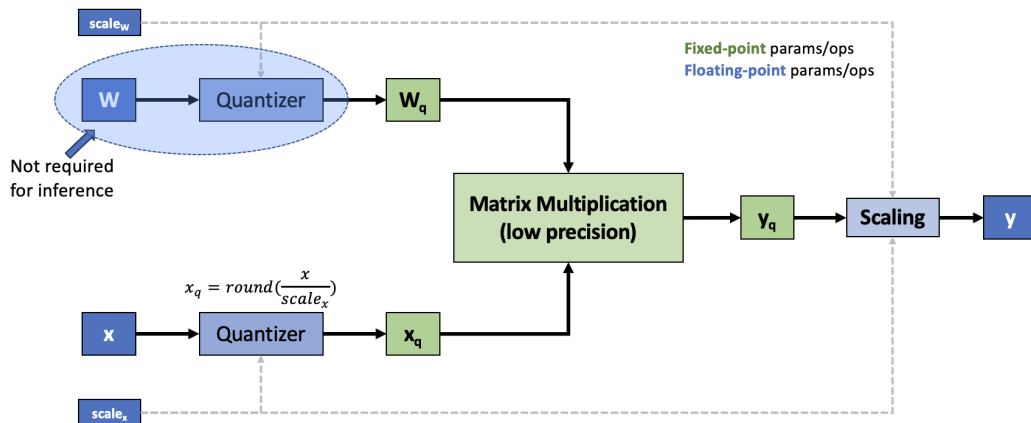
$scale_W$

Fixed-point params/ops
Floating-point params/ops

W

Quantizer

$W_q$

Not required for inference

Matrix Multiplication (low precision)

$y_q$

Scaling

y

$x_q = round(\frac{x}{scale_x})$

x

Quantizer

$x_q$

$scale_x$